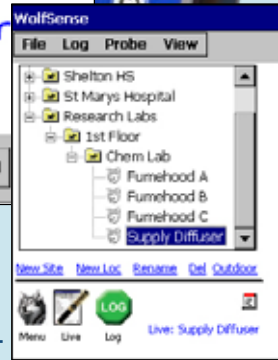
WolfSense

File Log Probe View

Shelton HS
St Marys Hospital
Research Labs
1st Floor
Chem Lab
Fumehood A
Fumehood B
Fumehood C
Supply Diffuser

New Site New Loc Rename Del Outdoor

Menu Live LOG Log Live: Supply Diffuser